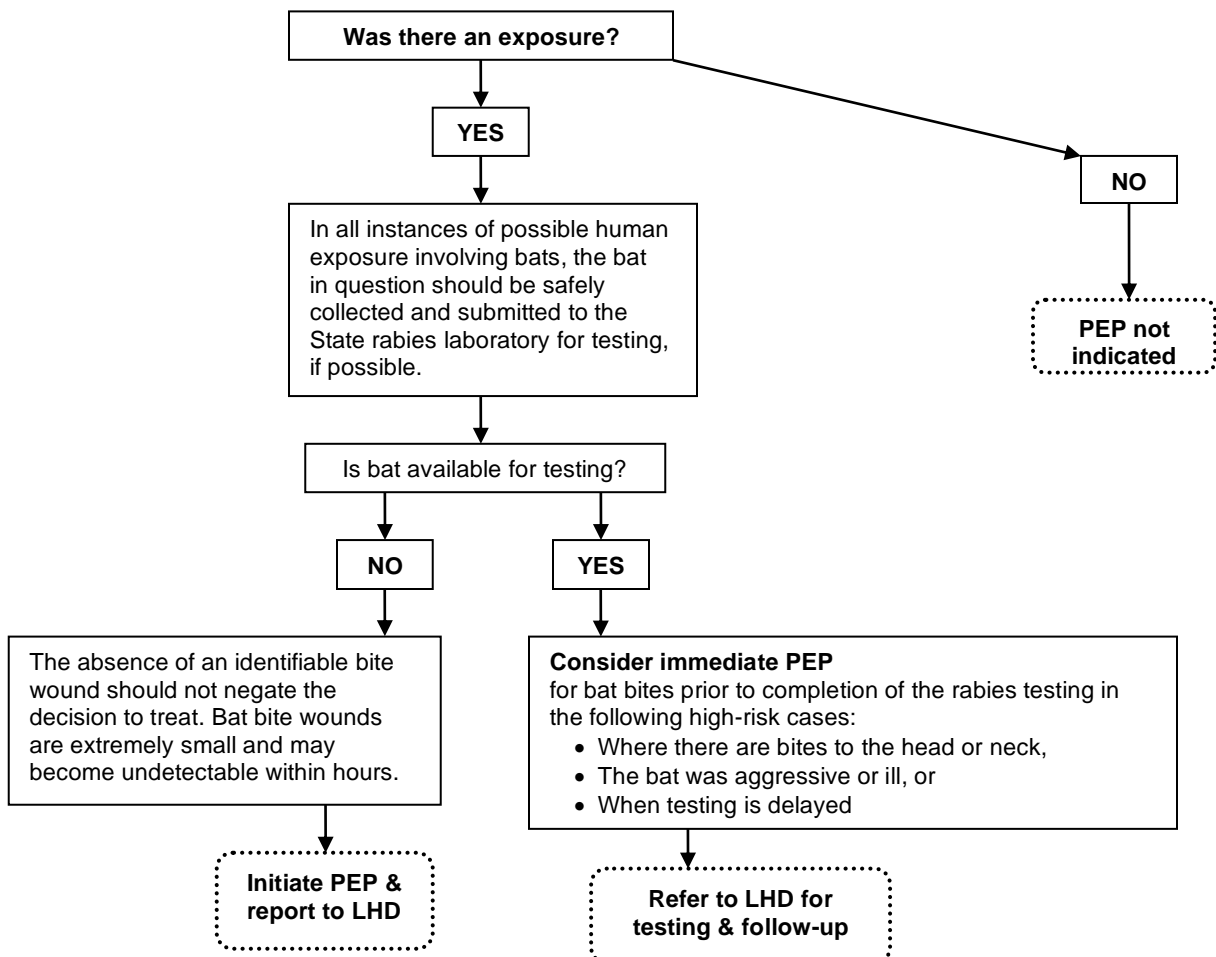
Was there an exposure?

YES

NO

In all instances of possible human exposure involving bats, the bat in question should be safely collected and submitted to the State rabies laboratory for testing, if possible.

PEP not indicated

Is bat available for testing?

NO

YES

The absence of an identifiable bite wound should not negate the decision to treat. Bat bite wounds are extremely small and may become undetectable within hours.

**Consider immediate PEP**
for bat bites prior to completion of the rabies testing in the following high-risk cases:
- Where there are bites to the head or neck,
- The bat was aggressive or ill, or
- When testing is delayed

Initiate PEP & report to LHD

Refer to LHD for testing & follow-up